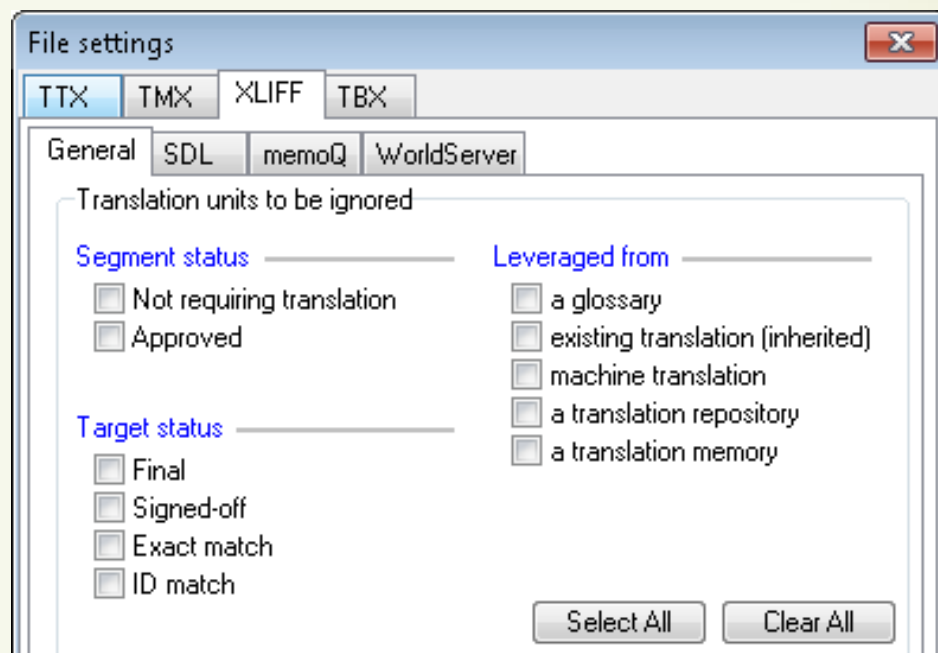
File settings

TTX TMX XLIFF TBX

General SDL memoQ WorldServer

Translation units to be ignored

Segment status
Not requiring translation
Approved

Target status
Final
Signed-off
Exact match
ID match

Leveraged from
a glossary
existing translation (inherited)
machine translation
a translation repository
a translation memory

Select All
Clear All